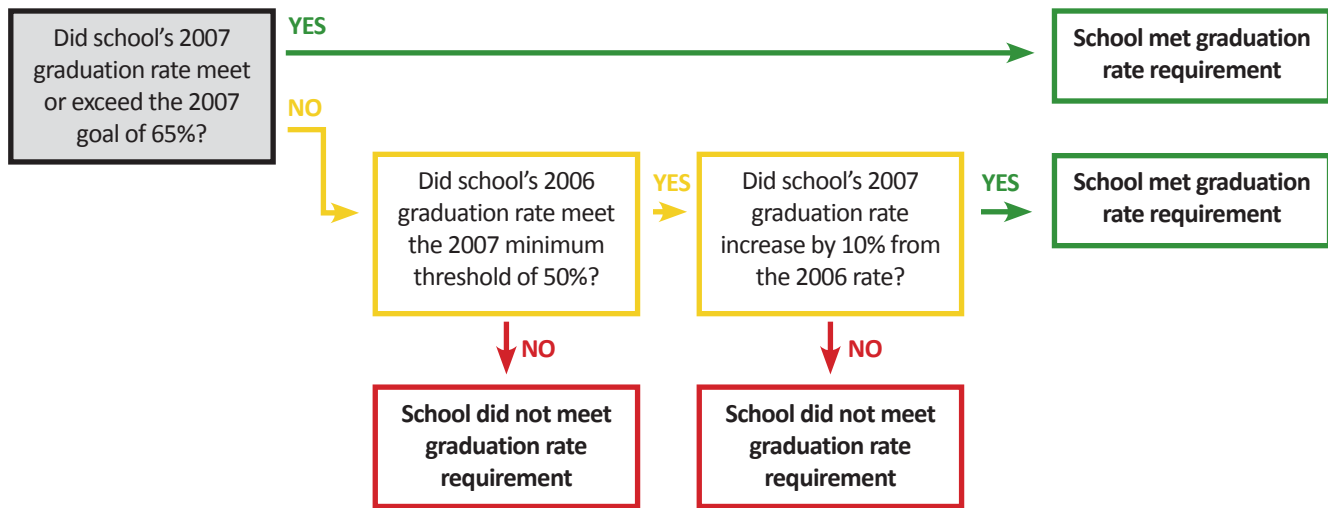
Did school's 2007 graduation rate meet or exceed the 2007 goal of 65%?

YES

School met graduation rate requirement

NO

Did school's 2006 graduation rate meet the 2007 minimum threshold of 50%?

YES

Did school's 2007 graduation rate increase by 10% from the 2006 rate?

YES

School met graduation rate requirement

NO

School did not meet graduation rate requirement

NO

School did not meet graduation rate requirement